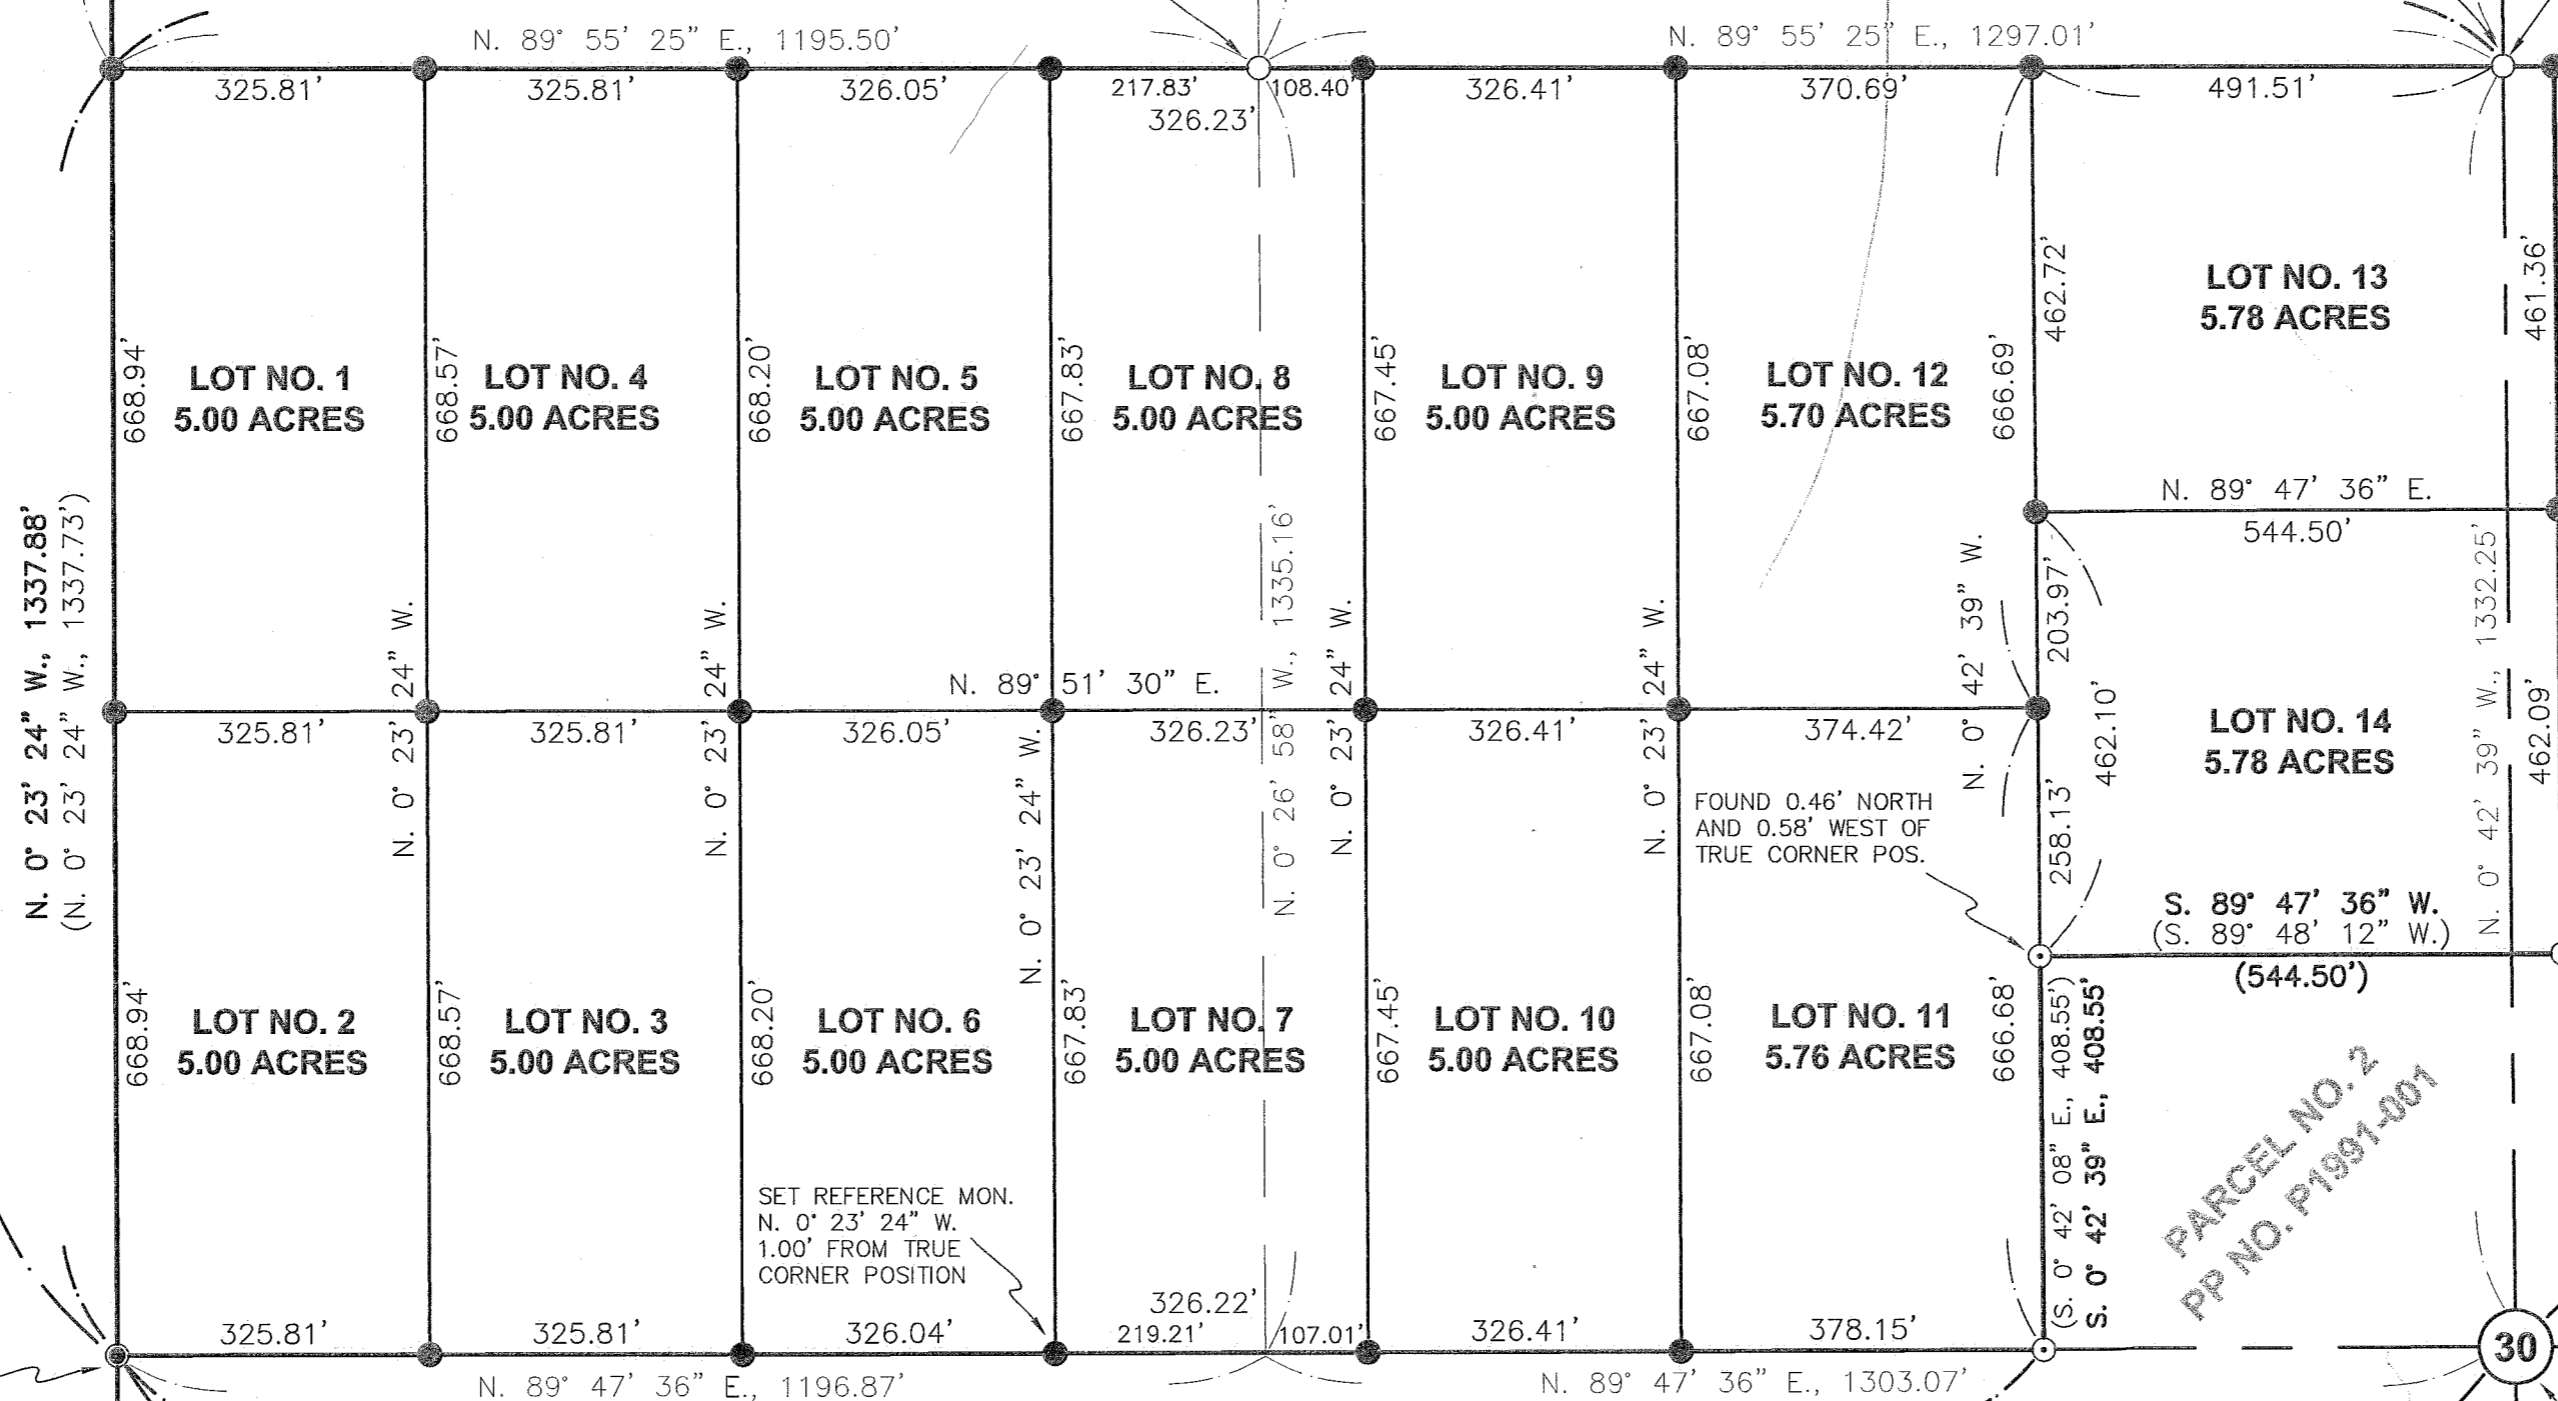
N. 89° 55' 25" E., 1195.50'
N. 89° 55' 25" E., 1297.01'
325.81'
325.81'
326.05'
217.83'
108.40'
326.23'
326.41'
370.69'
491.51'
LOT NO. 1
5.00 ACRES
668.94'
LOT NO. 4
5.00 ACRES
668.57'
LOT NO. 5
5.00 ACRES
668.20'
LOT NO. 8
5.00 ACRES
667.83'
LOT NO. 9
5.00 ACRES
667.45'
LOT NO. 12
5.70 ACRES
667.08'
666.69'
462.72'
LOT NO. 13
5.78 ACRES
461.36'
N. 0° 23' 24" W., 1337.88'
(N. 0° 23' 24" W., 1337.73')
N. 0° 23' 24" W.
N. 0° 23' 24" W.
N. 89° 51' 30" E.
N. 0° 26' 58" W., 1335.16'
N. 0° 23' 24" W.
N. 0° 23' 24" W.
N. 0° 42' 39" W.
N. 89° 47' 36" E.
544.50'
203.97'
462.10'
N. 0° 42' 39" W., 1332.25'
462.09'
325.81'
325.81'
326.05'
326.23'
326.41'
374.42'
LOT NO. 14
5.78 ACRES
N. 0° 23' 24" W.
FOUND 0.46' NORTH AND 0.58' WEST OF TRUE CORNER POS.
258.13'
S. 89° 47' 36" W.
(S. 89° 48' 12" W.)
(544.50')
LOT NO. 2
5.00 ACRES
668.94'
LOT NO. 3
5.00 ACRES
668.57'
LOT NO. 6
5.00 ACRES
668.20'
LOT NO. 7
5.00 ACRES
667.83'
LOT NO. 10
5.00 ACRES
667.45'
LOT NO. 11
5.76 ACRES
667.08'
666.68'
(S. 0° 42' 08" E., 408.55')
S. 0° 42' 39" E., 408.55'
PARCEL NO. 2
PP NO. P1991-001
SET REFERENCE MON. N. 0° 23' 24" W. 1.00' FROM TRUE CORNER POSITION
325.81'
325.81'
326.04'
326.22'
219.21'
107.01'
326.41'
378.15'
30
N. 89° 47' 36" E., 1196.87'
N. 89° 47' 36" E., 1303.07'